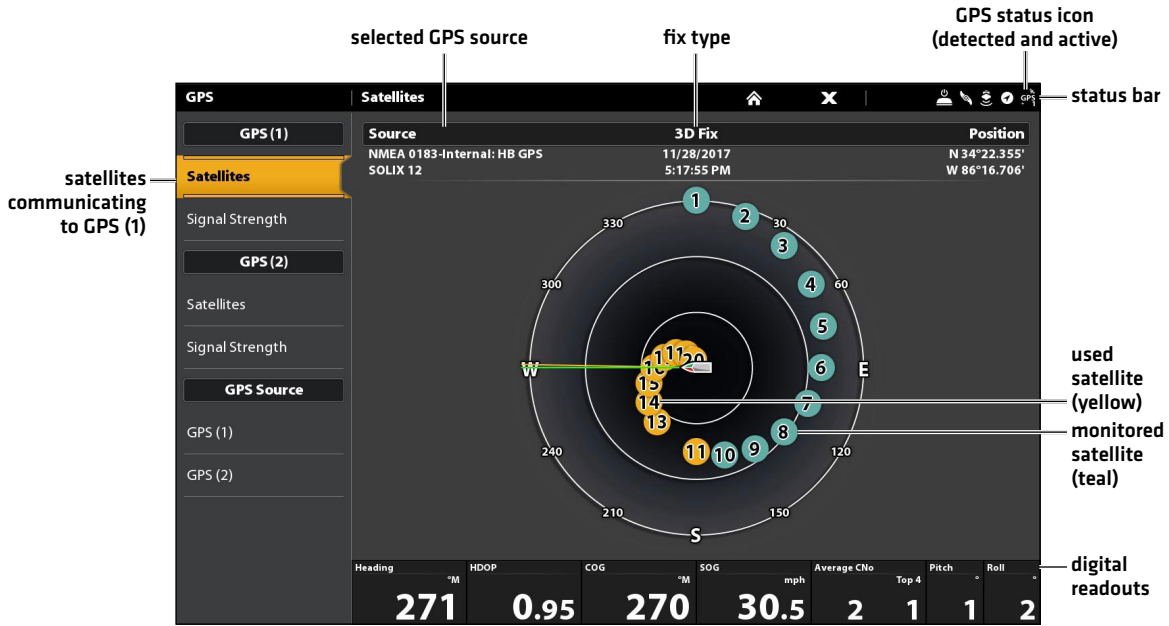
selected GPS source

fix type

GPS status icon (detected and active)

status bar

satellites communicating to GPS (1)

GPS | Satellites

GPS (1)

Satellites

Signal Strength

GPS (2)

Satellites

Signal Strength

GPS Source

GPS (1)

GPS (2)

| Source | 3D Fix | Position |
|---|---|---|
| NMEA 0183-Internal: HB GPS | 11/28/2017 | N 34°22.355' |
| SOLIX 12 | 5:17:55 PM | W 86°16.706' |

330 30 300 60 W E 240 120 210 150 S

1 2 3 4 5 6 7 8 9 10 11 13 14 15 16 20

used satellite (yellow)

monitored satellite (teal)

digital readouts

| Heading °M | HDOP | COG °M | SOG mph | Average CNo Top 4 | Pitch ° | Roll ° |
|---|---|---|---|---|---|---|
| 271 | 0.95 | 270 | 30.5 | 2 1 | 1 | 2 |